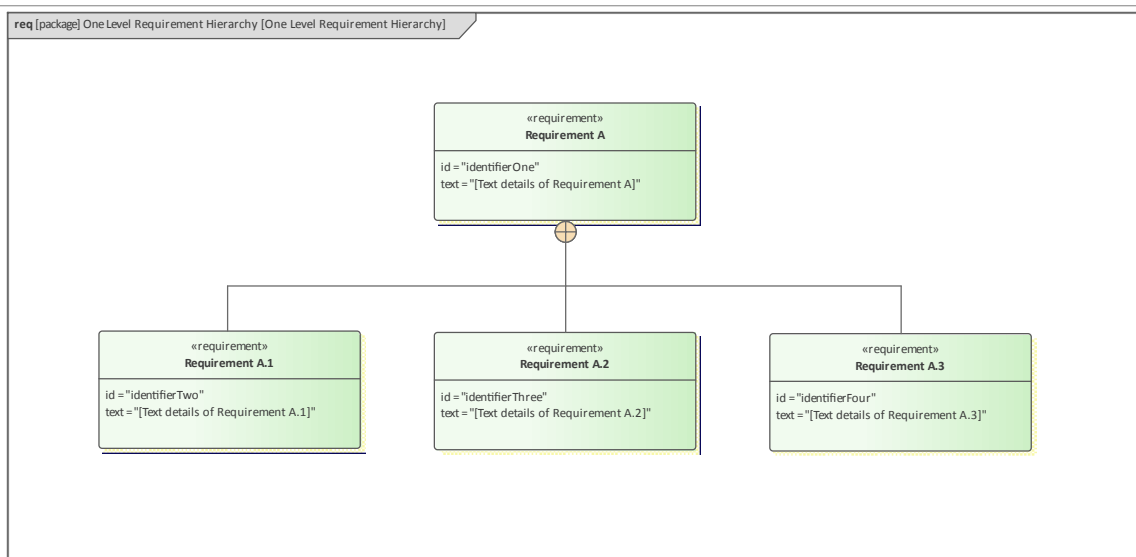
**req** [package] One Level Requirement Hierarchy [One Level Requirement Hierarchy]

«requirement»
**Requirement A**

id = "identifierOne"
text = "[Text details of Requirement A]"

«requirement»
**Requirement A.1**

id = "identifierTwo"
text = "[Text details of Requirement A.1]"

«requirement»
**Requirement A.2**

id = "identifierThree"
text = "[Text details of Requirement A.2]"

«requirement»
**Requirement A.3**

id = "identifierFour"
text = "[Text details of Requirement A.3]"